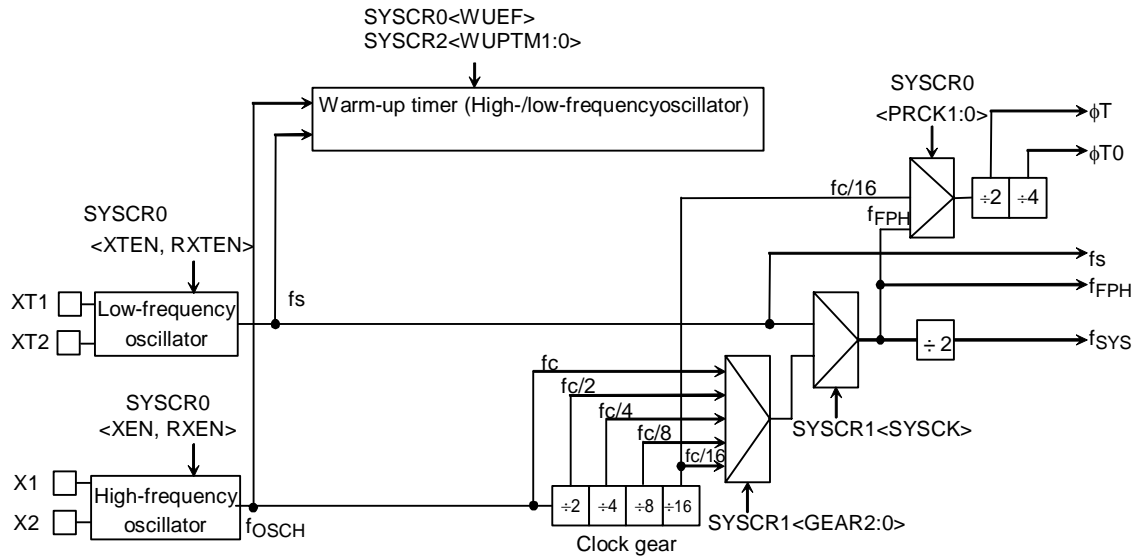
SYSCR0<WUEF>
SYSCR2<WUPTM1:0>

Warm-up timer (High-/low-frequencyoscillator)

SYSCR0
<PRCK1:0>

$\phi T$

$\phi T0$

fc/16

$f_{FPH}$

÷2

÷4

SYSCR0
<XTEN, RXTEN>

fs

$f_{FPH}$

XT1

XT2

Low-frequency oscillator

fs

÷ 2

$f_{SYS}$

fc

fc/2

fc/4

fc/8

fc/16

SYSCR0
<XEN, RXEN>

SYSCR1<SYSCK>

X1

X2

High-frequency oscillator

$f_{OSCH}$

÷2

÷4

÷8

÷16

SYSCR1<GEAR2:0>

Clock gear